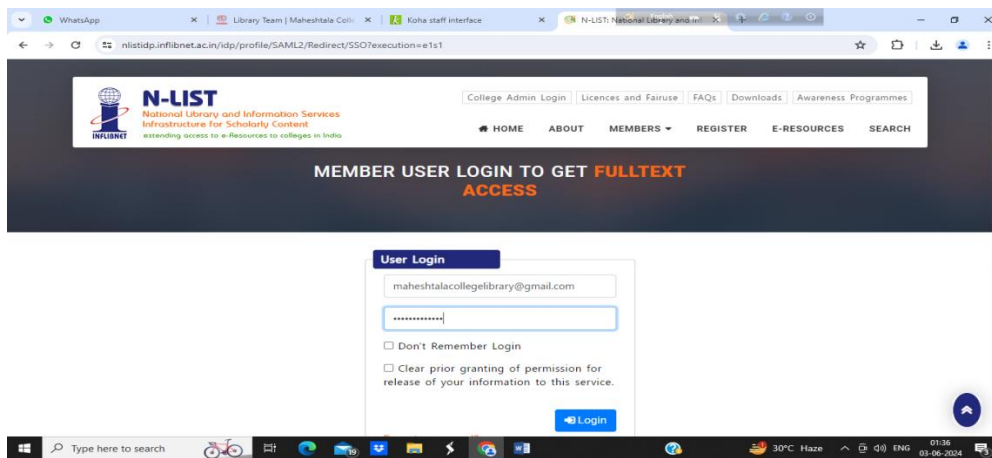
WhatsApp ×
Library Team | Maheshtala Colle ×
Koha staff interface ×
N-LIST: National Library and In ×

nlistidp.inflibnet.ac.in/idp/profile/SAML2/Redirect/SSO?execution=e1s1

N-LIST
National Library and Information Services Infrastructure for Scholarly Content
extending access to e-Resources to colleges in India
INFLIBNET

College Admin Login | Licences and Fairuse | FAQs | Downloads | Awareness Programmes

HOME ABOUT MEMBERS REGISTER E-RESOURCES SEARCH

MEMBER USER LOGIN TO GET FULLTEXT ACCESS

User Login

maheshtalacollegelibrary@gmail.com

••••••••••••••

☐ Don't Remember Login

☐ Clear prior granting of permission for release of your information to this service.

Login

Type here to search

30°C Haze ENG 01:36 03-06-2024